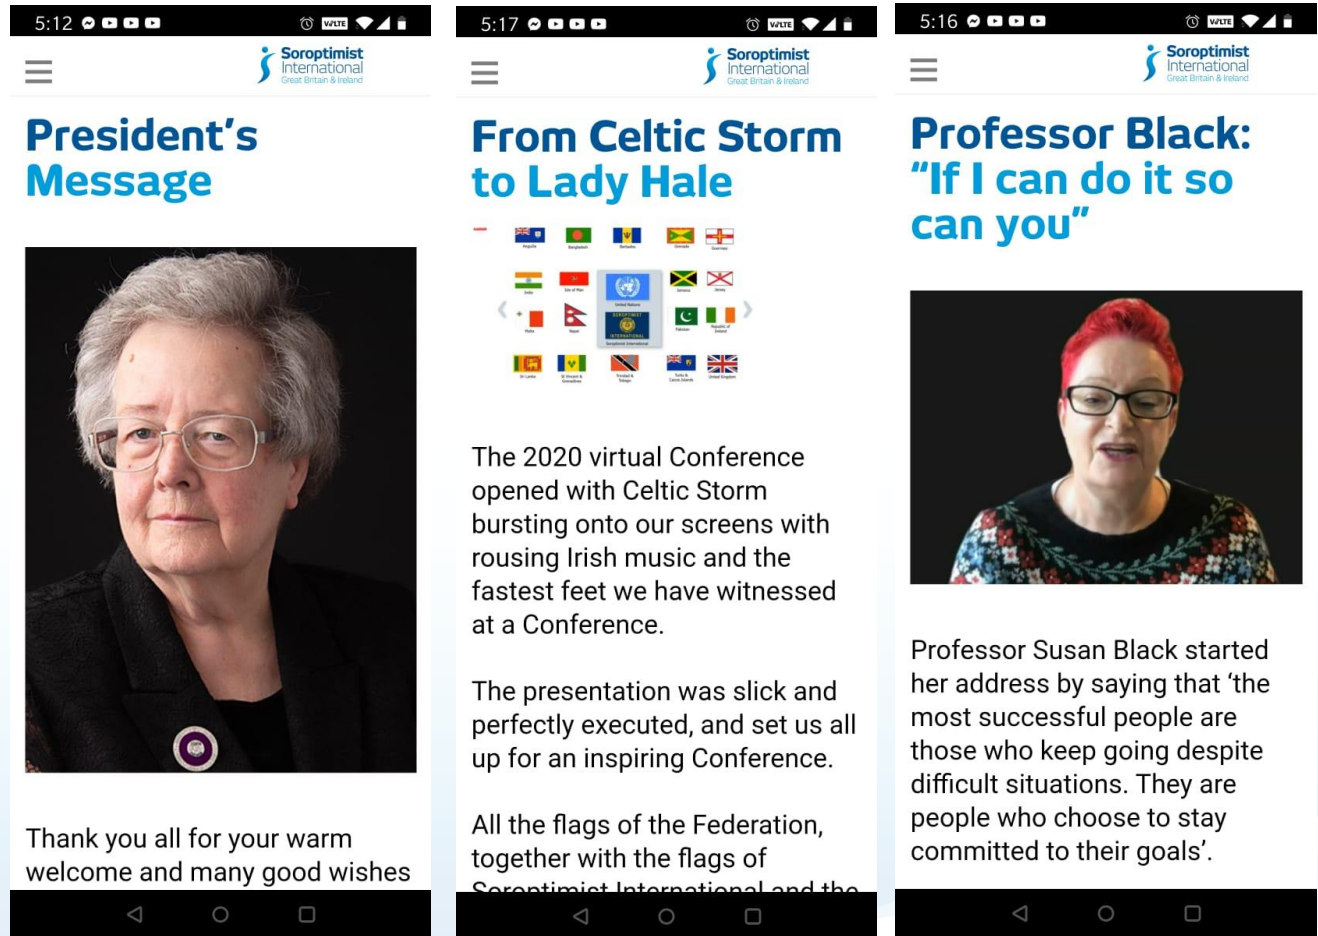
5:12 VoLTE

Soroptimist International Great Britain & Ireland

President's Message

Thank you all for your warm welcome and many good wishes

5:17 VoLTE

Soroptimist International Great Britain & Ireland

From Celtic Storm to Lady Hale

The 2020 virtual Conference opened with Celtic Storm bursting onto our screens with rousing Irish music and the fastest feet we have witnessed at a Conference.

The presentation was slick and perfectly executed, and set us all up for an inspiring Conference.

All the flags of the Federation, together with the flags of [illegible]

5:16 VoLTE

Soroptimist International Great Britain & Ireland

Professor Black: "If I can do it so can you"

Professor Susan Black started her address by saying that 'the most successful people are those who keep going despite difficult situations. They are people who choose to stay committed to their goals'.